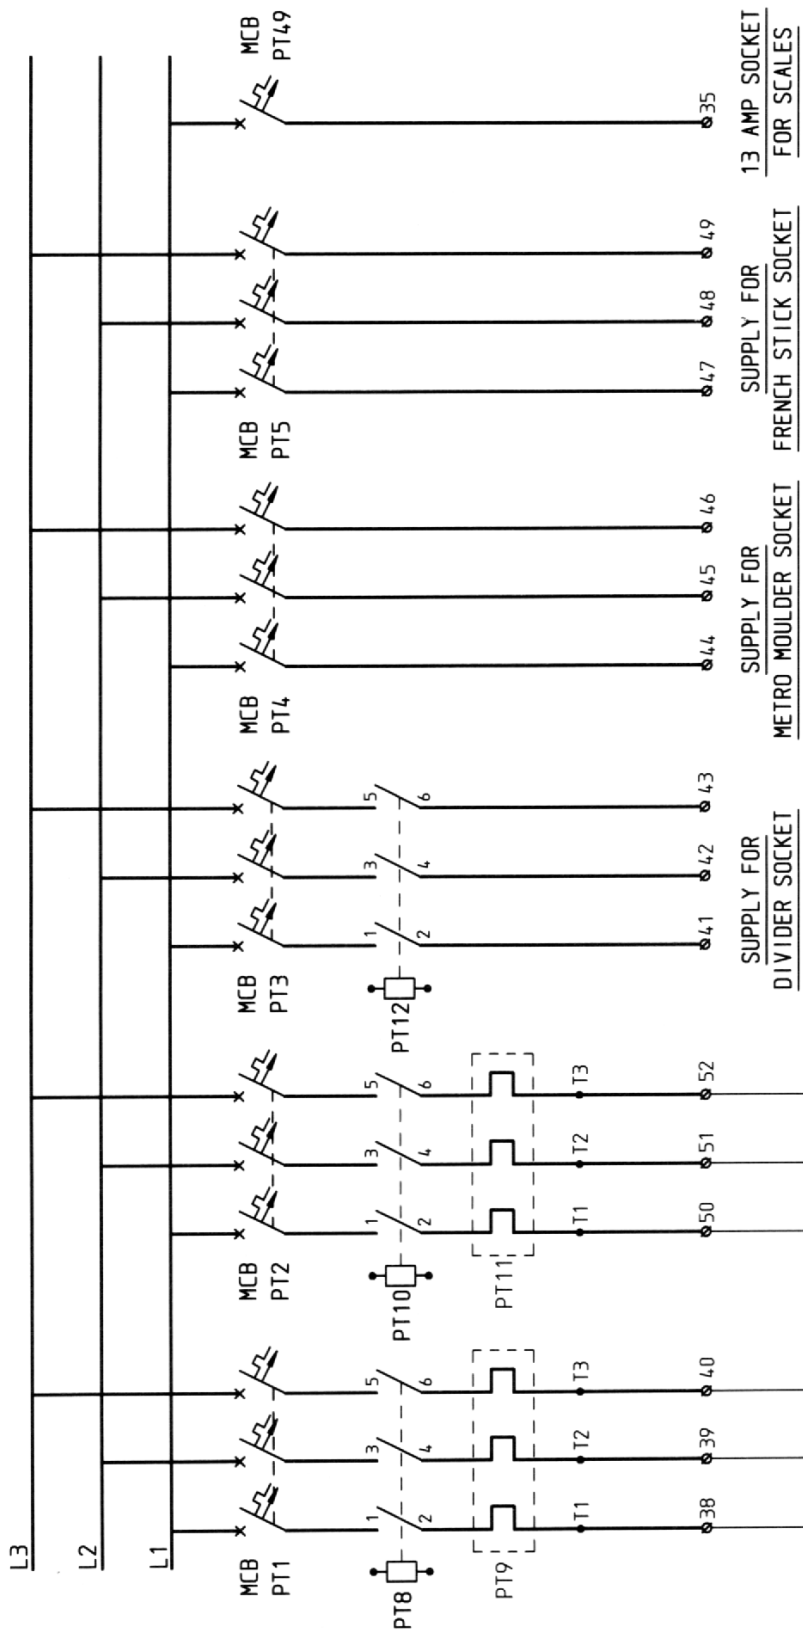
L3
L2
L1

MCB PT1
PT8
1 2
3 4
5 6
PT9
T1 T2 T3
38 39 40

MCB PT2
PT10
1 2
3 4
5 6
PT11
T1 T2 T3
50 51 52

MCB PT3
PT12
1 2
3 4
5 6
41 42 43
SUPPLY FOR DIVIDER SOCKET

MCB PT4
44 45 46
SUPPLY FOR METRO MOULDER SOCKET

MCB PT5
47 48 49
SUPPLY FOR FRENCH STICK SOCKET

MCB PT49
35
13 AMP SOCKET FOR SCALES